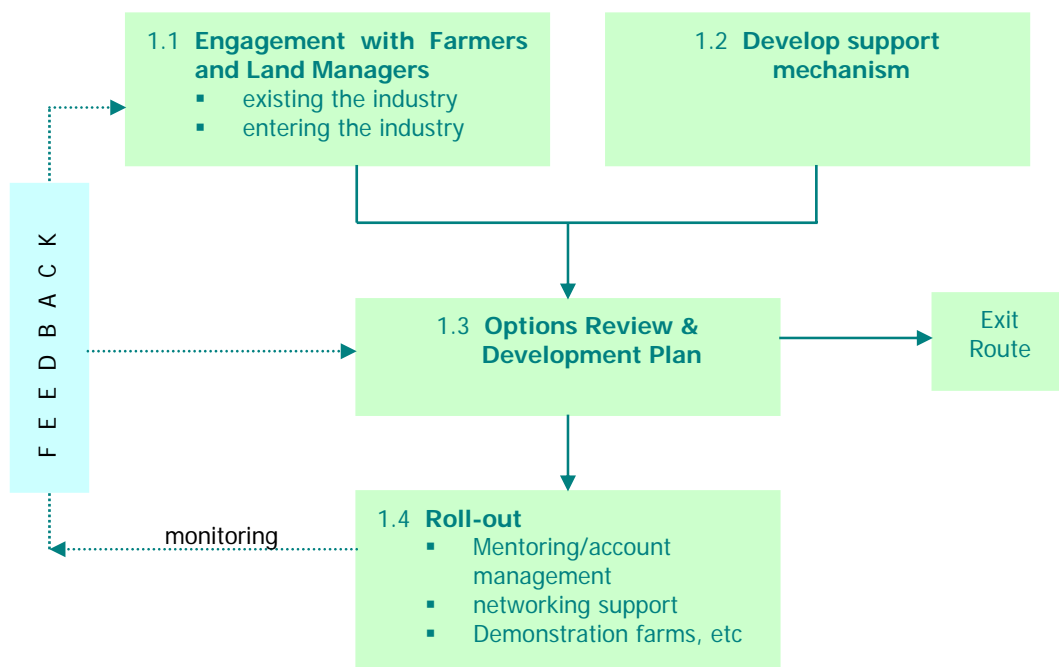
1.1 **Engagement with Farmers and Land Managers**
- existing the industry
- entering the industry

1.2 **Develop support mechanism**

FEEDBACK

1.3 **Options Review & Development Plan**

Exit Route

monitoring

1.4 **Roll-out**
- Mentoring/account management
- networking support
- Demonstration farms, etc